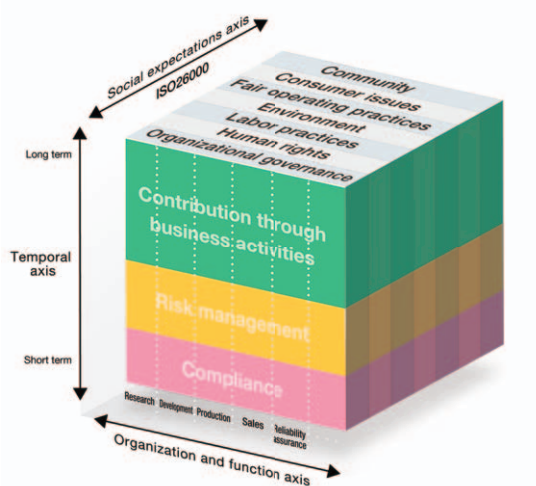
Social expectations axis
ISO26000

Community
Consumer issues
Fair operating practices
Environment
Labor practices
Human rights
Organizational governance

Long term

Temporal axis

Short term

Contribution through business activities

Risk management

Compliance

Research
Development
Production
Sales
Reliability assurance

Organization and function axis